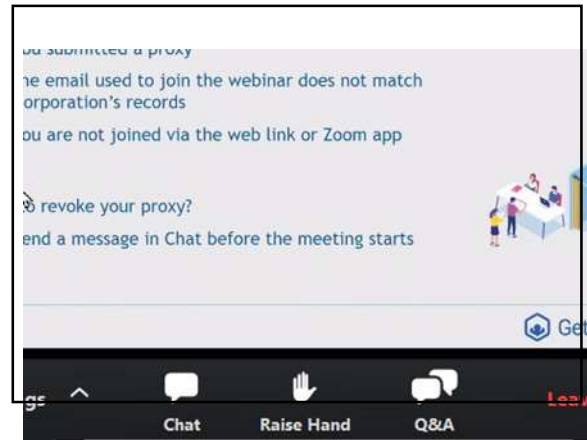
ou submitted a proxy

he email used to join the webinar does not match orporation's records

ou are not joined via the web link or Zoom app

o revoke your proxy?

end a message in Chat before the meeting starts

Get

gs

Chat

Raise Hand

Q&A

Lea